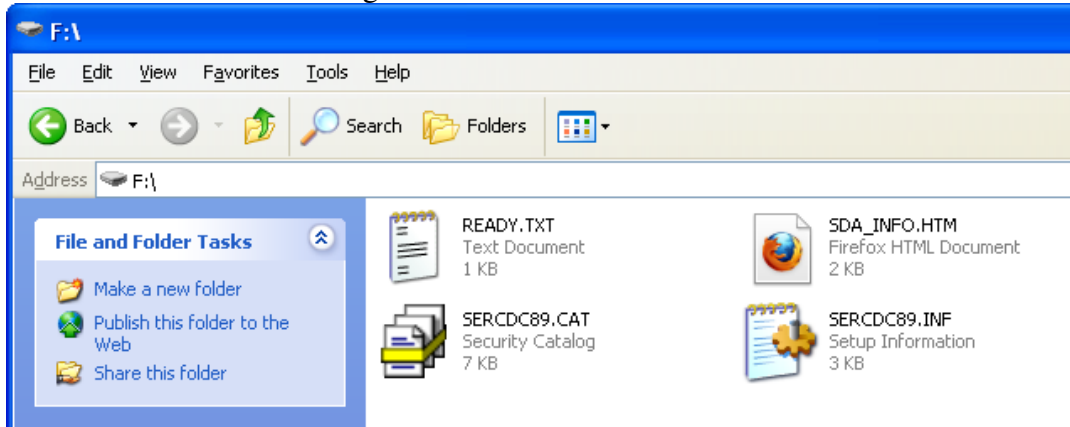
F:\

File Edit View Favorites Tools Help

Back Search Folders

Address F:\

File and Folder Tasks

Make a new folder

Publish this folder to the Web

Share this folder

READY.TXT
Text Document
1 KB

SDA_INFO.HTM
Firefox HTML Document
2 KB

SERCDC89.CAT
Security Catalog
7 KB

SERCDC89.INF
Setup Information
3 KB